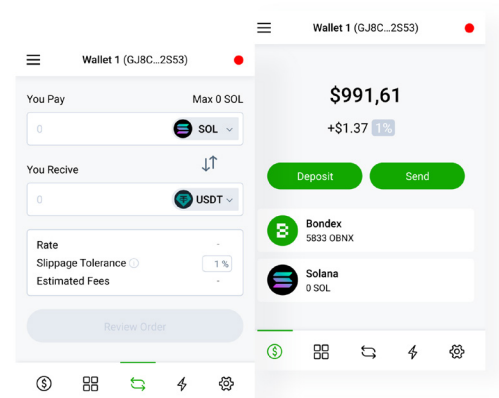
Wallet 1 (GJ8C...2S53)

You Pay
Max 0 SOL
0
SOL

You Recive
0
USDT

Rate
-
Slippage Tolerance
1 %
Estimated Fees
-

Review Order

Wallet 1 (GJ8C...2S53)

$991,61
+$1.37 1%

Deposit
Send

Bondex
5833 OBNX

Solana
0 SOL